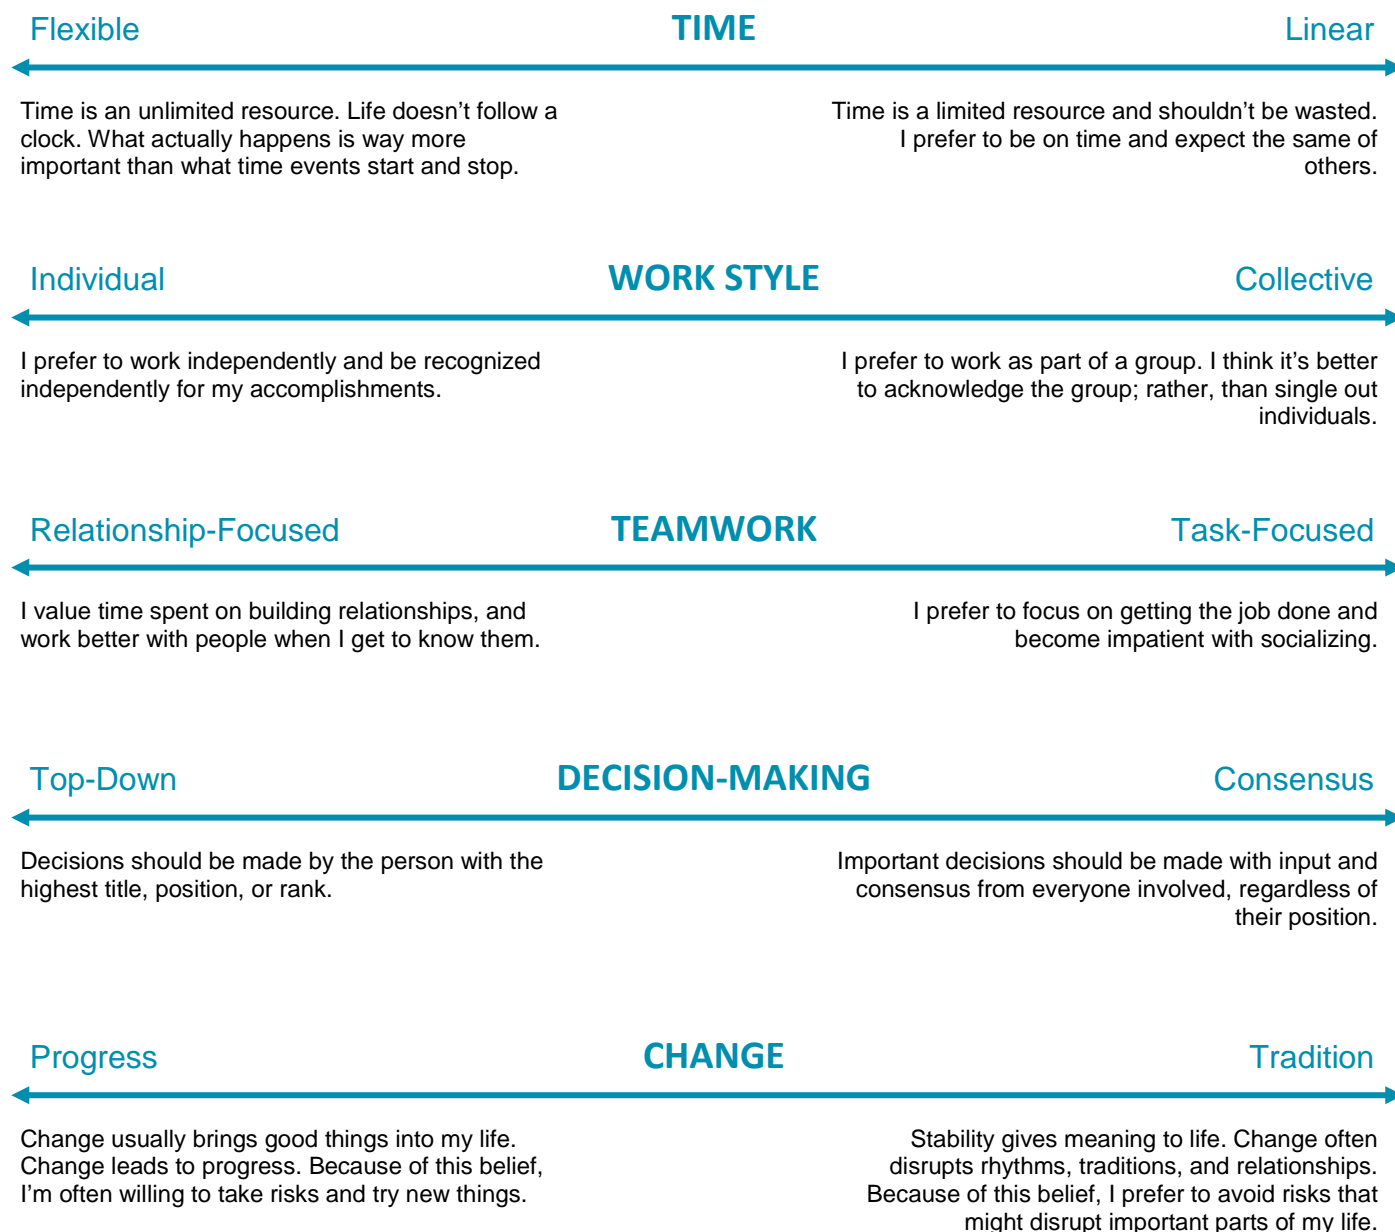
Flexible

TIME

Linear

Time is an unlimited resource. Life doesn’t follow a clock. What actually happens is way more important than what time events start and stop.

Time is a limited resource and shouldn’t be wasted. I prefer to be on time and expect the same of others.

Individual

WORK STYLE

Collective

I prefer to work independently and be recognized independently for my accomplishments.

I prefer to work as part of a group. I think it’s better to acknowledge the group; rather, than single out individuals.

Relationship-Focused

TEAMWORK

Task-Focused

I value time spent on building relationships, and work better with people when I get to know them.

I prefer to focus on getting the job done and become impatient with socializing.

Top-Down

DECISION-MAKING

Consensus

Decisions should be made by the person with the highest title, position, or rank.

Important decisions should be made with input and consensus from everyone involved, regardless of their position.

Progress

CHANGE

Tradition

Change usually brings good things into my life. Change leads to progress. Because of this belief, I’m often willing to take risks and try new things.

Stability gives meaning to life. Change often disrupts rhythms, traditions, and relationships. Because of this belief, I prefer to avoid risks that might disrupt important parts of my life.